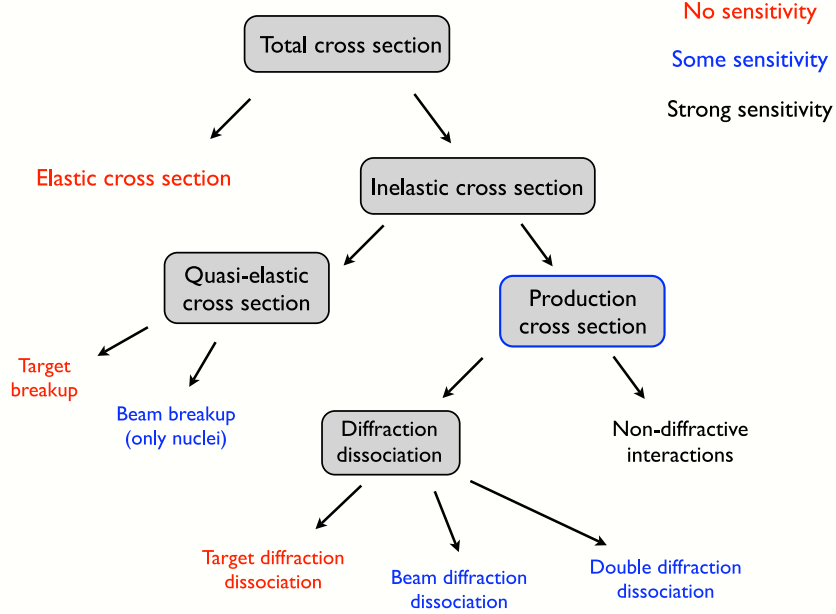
Total cross section

No sensitivity

Some sensitivity

Strong sensitivity

Elastic cross section

Inelastic cross section

Quasi-elastic cross section

Production cross section

Target breakup

Beam breakup (only nuclei)

Diffraction dissociation

Non-diffractive interactions

Target diffraction dissociation

Beam diffraction dissociation

Double diffraction dissociation